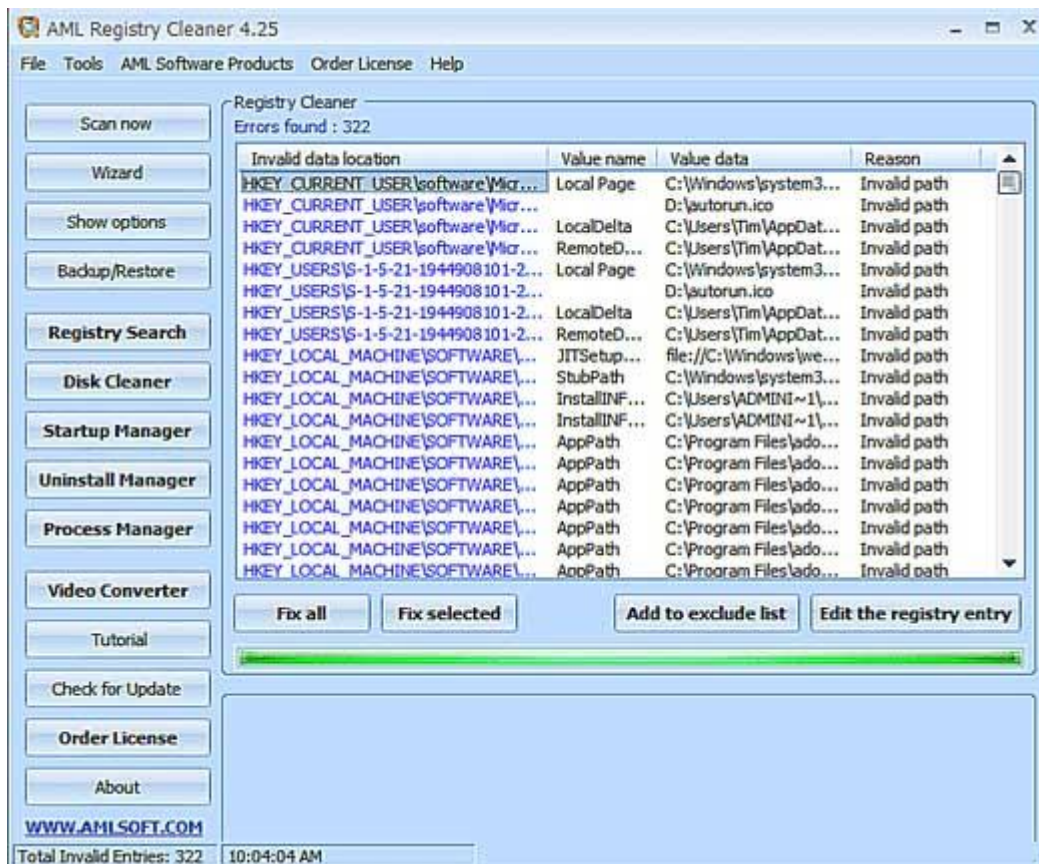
AML Registry Cleaner 4.25

File Tools AML Software Products Order License Help

Scan now
Wizard
Show options
Backup/Restore
Registry Search
Disk Cleaner
Startup Manager
Uninstall Manager
Process Manager
Video Converter
Tutorial
Check for Update
Order License
About
WWW.AMLSOFT.COM

Registry Cleaner
Errors found : 322

| Invalid data location | Value name | Value data | Reason |
|---|---|---|---|
| HKEY_CURRENT_USER\software\Micr... | Local Page | C:\Windows\system3... | Invalid path |
| HKEY_CURRENT_USER\software\Micr... | | D:\autorun.ico | Invalid path |
| HKEY_CURRENT_USER\software\Micr... | LocalDelta | C:\Users\Tim\AppDat... | Invalid path |
| HKEY_CURRENT_USER\software\Micr... | RemoteD... | C:\Users\Tim\AppDat... | Invalid path |
| HKEY_USERS\S-1-5-21-1944908101-2... | Local Page | C:\Windows\system3... | Invalid path |
| HKEY_USERS\S-1-5-21-1944908101-2... | | D:\autorun.ico | Invalid path |
| HKEY_USERS\S-1-5-21-1944908101-2... | LocalDelta | C:\Users\Tim\AppDat... | Invalid path |
| HKEY_USERS\S-1-5-21-1944908101-2... | RemoteD... | C:\Users\Tim\AppDat... | Invalid path |
| HKEY_LOCAL_MACHINE\SOFTWARE\... | JITSetup... | file://C:\Windows\we... | Invalid path |
| HKEY_LOCAL_MACHINE\SOFTWARE\... | StubPath | C:\Windows\system3... | Invalid path |
| HKEY_LOCAL_MACHINE\SOFTWARE\... | InstallINF... | C:\Users\ADMINI~1\... | Invalid path |
| HKEY_LOCAL_MACHINE\SOFTWARE\... | InstallINF... | C:\Users\ADMINI~1\... | Invalid path |
| HKEY_LOCAL_MACHINE\SOFTWARE\... | AppPath | C:\Program Files\ado... | Invalid path |
| HKEY_LOCAL_MACHINE\SOFTWARE\... | AppPath | C:\Program Files\ado... | Invalid path |
| HKEY_LOCAL_MACHINE\SOFTWARE\... | AppPath | C:\Program Files\ado... | Invalid path |
| HKEY_LOCAL_MACHINE\SOFTWARE\... | AppPath | C:\Program Files\ado... | Invalid path |
| HKEY_LOCAL_MACHINE\SOFTWARE\... | AppPath | C:\Program Files\ado... | Invalid path |
| HKEY_LOCAL_MACHINE\SOFTWARE\... | AppPath | C:\Program Files\ado... | Invalid path |

Fix all | Fix selected | Add to exclude list | Edit the registry entry

Total Invalid Entries: 322 | 10:04:04 AM